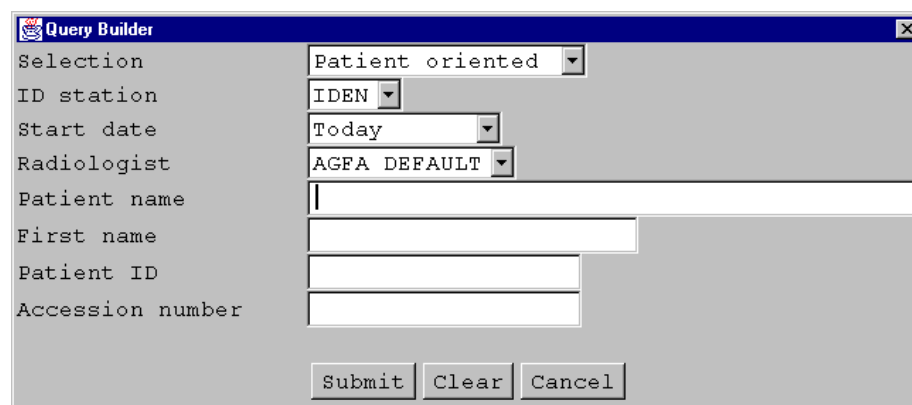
Query Builder

| | |
|---|---|
| Selection | Patient oriented |
| ID station | IDEN |
| Start date | Today |
| Radiologist | AGFA DEFAULT |
| Patient name | |
| First name | |
| Patient ID | |
| Accession number | |

Submit Clear Cancel